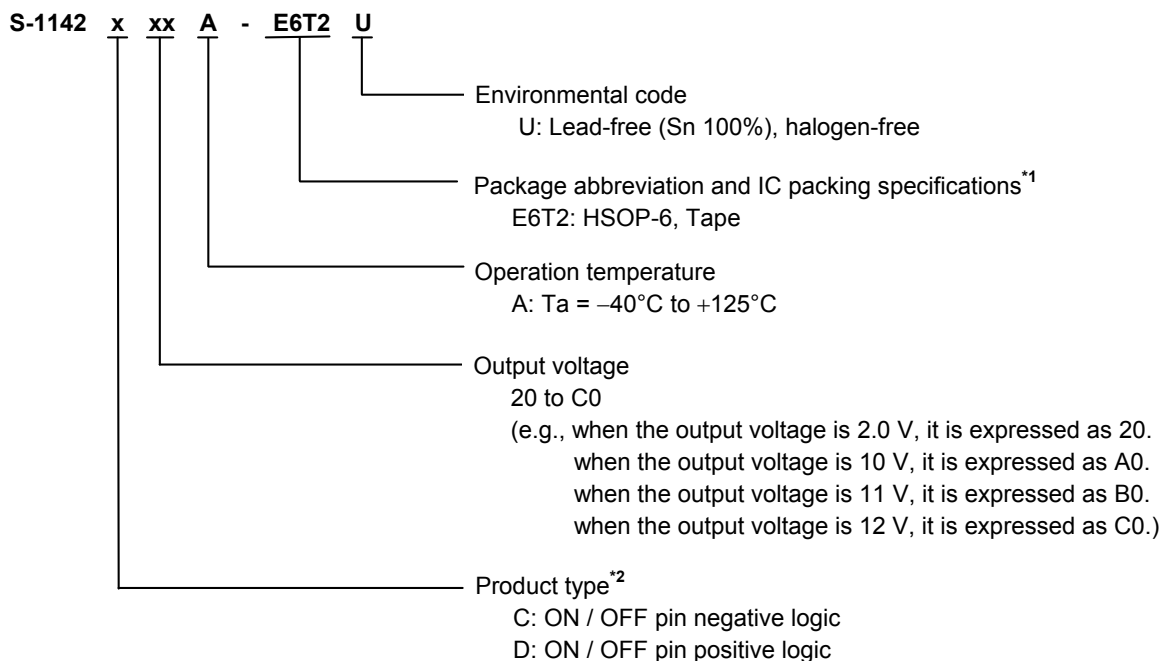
S-1142 x xx A - E6T2 U

Environmental code
U: Lead-free (Sn 100%), halogen-free

Package abbreviation and IC packing specifications$^{*1}$
E6T2: HSOP-6, Tape

Operation temperature
A: Ta = −40°C to +125°C

Output voltage
20 to C0
(e.g., when the output voltage is 2.0 V, it is expressed as 20.
when the output voltage is 10 V, it is expressed as A0.
when the output voltage is 11 V, it is expressed as B0.
when the output voltage is 12 V, it is expressed as C0.)

Product type$^{*2}$
C: ON / OFF pin negative logic
D: ON / OFF pin positive logic